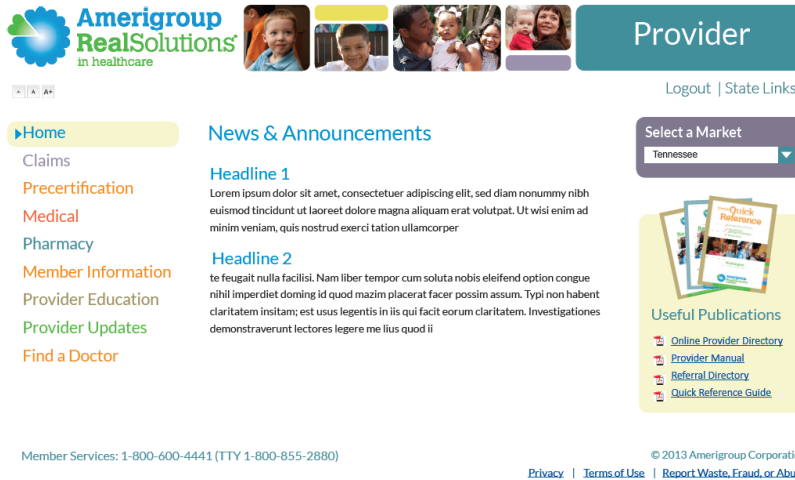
Amerigroup RealSolutions® in healthcare

Provider

A- A A+

Logout | State Links

Home
Claims
Precertification
Medical
Pharmacy
Member Information
Provider Education
Provider Updates
Find a Doctor

News & Announcements

Headline 1

Lorem ipsum dolor sit amet, consectetuer adipiscing elit, sed diam nonummy nibh euismod tincidunt ut laoreet dolore magna aliquam erat volutpat. Ut wisi enim ad minim veniam, quis nostrud exerci tation ullamcorper

Headline 2

te feugait nulla facilisi. Nam liber tempor cum soluta nobis eleifend option congue nihil imperdiet doming id quod mazim placerat facer possim assum. Typi non habent claritatem insitam; est usus legentis in iis qui facit eorum claritatem. Investigationes demonstraverunt lectores legere me lius quod ii

Select a Market
Tennessee

Quick Reference

Useful Publications
Online Provider Directory
Provider Manual
Referral Directory
Quick Reference Guide

Member Services: 1-800-600-4441 (TTY 1-800-855-2880)

© 2013 Amerigroup Corporati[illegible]

Privacy | Terms of Use | Report Waste, Fraud, or Abu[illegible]